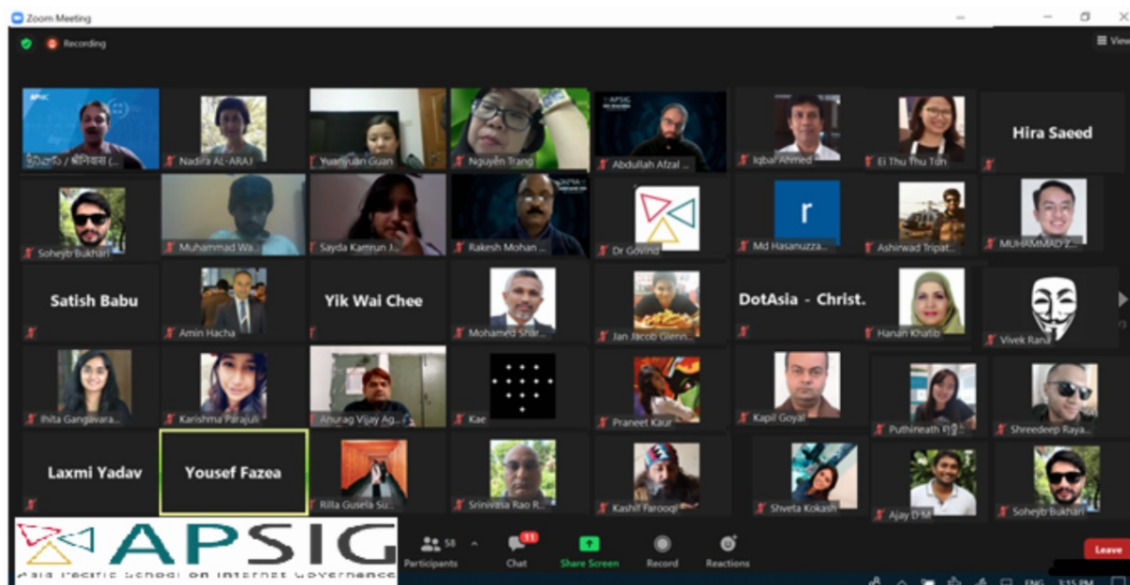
Zoom Meeting

Recording

View

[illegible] / শ্রীনিবাস (...

Nadira AL-ARAJ

Yuanyuan Guan

Nguyễn Trang

Abdullah Afzal ...

Iqbal Ahmed

Ei Thu Thu Toh

Hira Saeed

Soheyb bukhari

Muhammad Wa...

Sayda Kamrun J...

Rakesh Mohan ...

Dr Govind

r

Md Hasanuzza...

Ashirwad Tripat...

MUHAMMAD Z...

Satish Babu

Amin Hacha

Yik Wai Chee

Mohamed Shar...

Jan Jacob Glenn...

DotAsia - Christ.

Hanan Khatib

Vivek Rana

Ihita Gangavara...

Karishma Parajuli

Anurag Vijay Ag...

Kae

Praneet Kaur

Kapil Goyal

Puthineath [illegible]

Shreedeep Raya...

Laxmi Yadav

Yousef Fazea

Rilla Gusela Su...

Srinivasa Rao R...

Kashif Farooqi

Shveta Kokash

Ajay D M

Soheyb Bukhari

APSIG

Asia Pacific School on Internet Governance

58 Participants

11 Chat

Share Screen

Record

Reactions

Leave

ENG